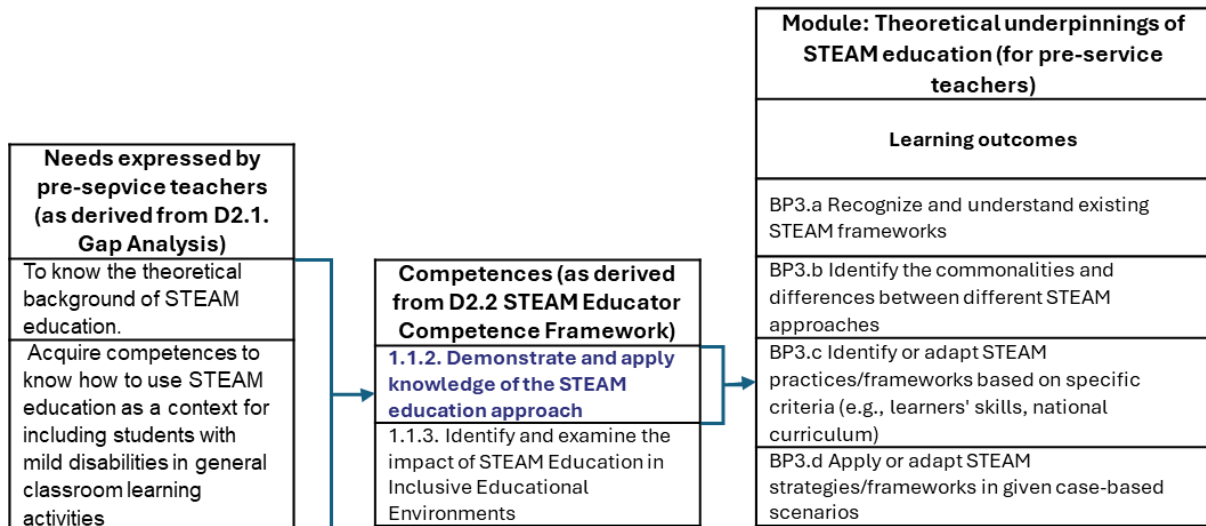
Needs expressed by pre-sepvice teachers (as derived from D2.1. Gap Analysis)

To know the theoretical background of STEAM education.

Acquire competences to know how to use STEAM education as a context for including students with mild disabilities in general classroom learning activities

Competences (as derived from D2.2 STEAM Educator Competence Framework)

1.1.2. Demonstrate and apply knowledge of the STEAM education approach

1.1.3. Identify and examine the impact of STEAM Education in Inclusive Educational Environments

Module: Theoretical underpinnings of STEAM education (for pre-service teachers)

Learning outcomes

BP3.a Recognize and understand existing STEAM frameworks

BP3.b Identify the commonalities and differences between different STEAM approaches

BP3.c Identify or adapt STEAM practices/frameworks based on specific criteria (e.g., learners' skills, national curriculum)

BP3.d Apply or adapt STEAM strategies/frameworks in given case-based scenarios